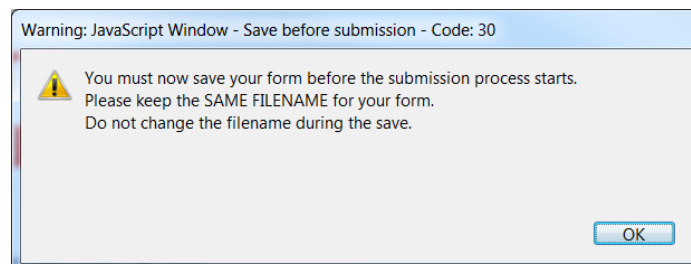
Warning: JavaScript Window - Save before submission - Code: 30

You must now save your form before the submission process starts.
Please keep the SAME FILENAME for your form.
Do not change the filename during the save.

OK